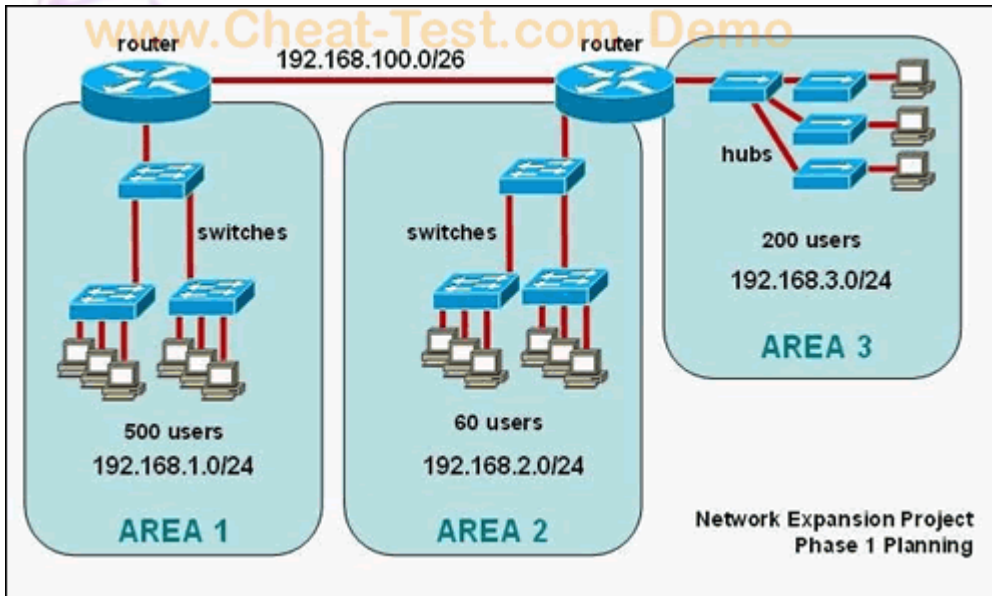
www.Cheat-Test.com Demo

router

192.168.100.0/26

router

hubs

switches

switches

200 users
192.168.3.0/24

AREA 3

500 users
192.168.1.0/24

60 users
192.168.2.0/24

AREA 1

AREA 2

Network Expansion Project
Phase 1 Planning